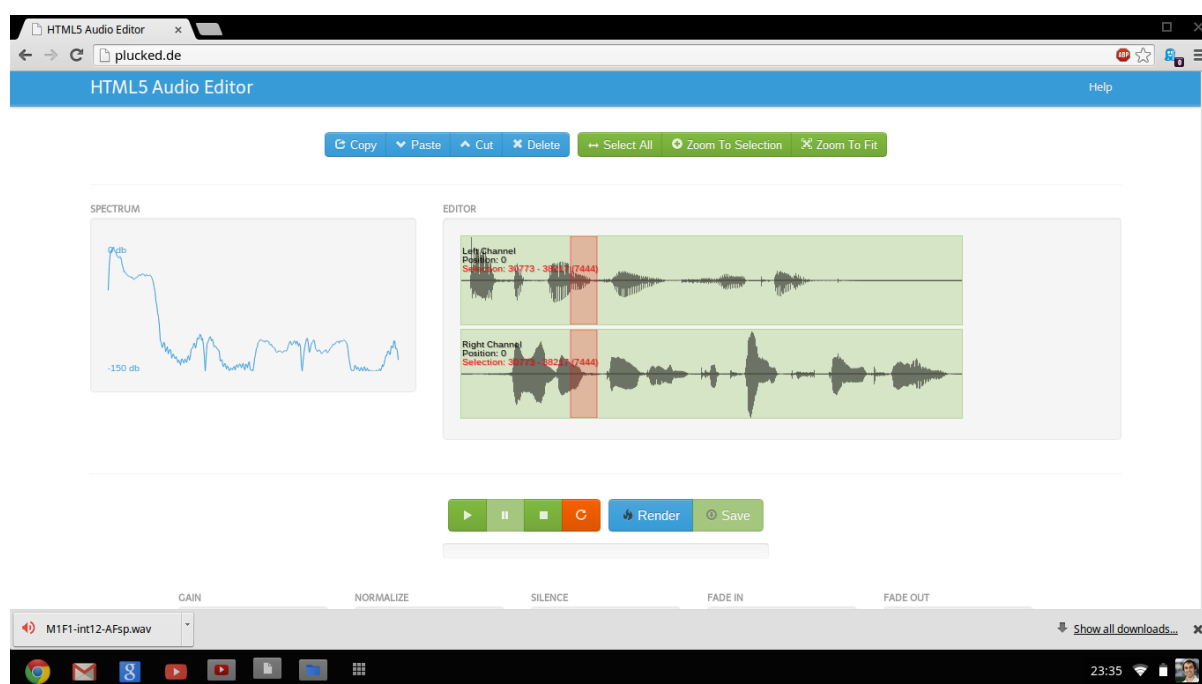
HTML5 Audio Editor ×

plucked.de

HTML5 Audio Editor

Help

Copy Paste Cut Delete Select All Zoom To Selection Zoom To Fit

SPECTRUM

0db

-150 db

EDITOR

Left Channel
Position: 0
Selection: 30773 - 38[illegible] (7444)

Right Channel
Position: 0
Selection: 30773 - 38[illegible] (7444)

Render Save

GAIN

NORMALIZE

SILENCE

FADE IN

FADE OUT

M1F1-int12-AFsp.wav

Show all downloads...

23:35